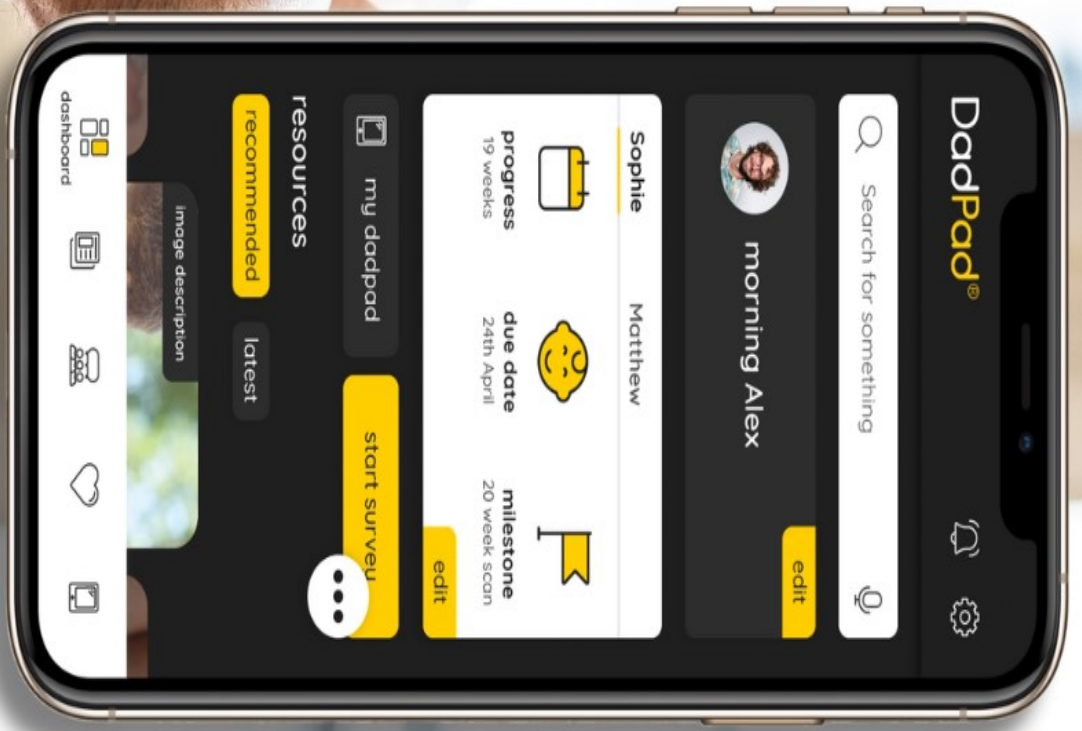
DadPad®

Search for something

morning Alex

edit

Sophie

Matthew

progress
19 weeks

due date
24th April

milestone
20 week scan

edit

my dadpad

start survey

resources

recommended

latest

image description

dashboard